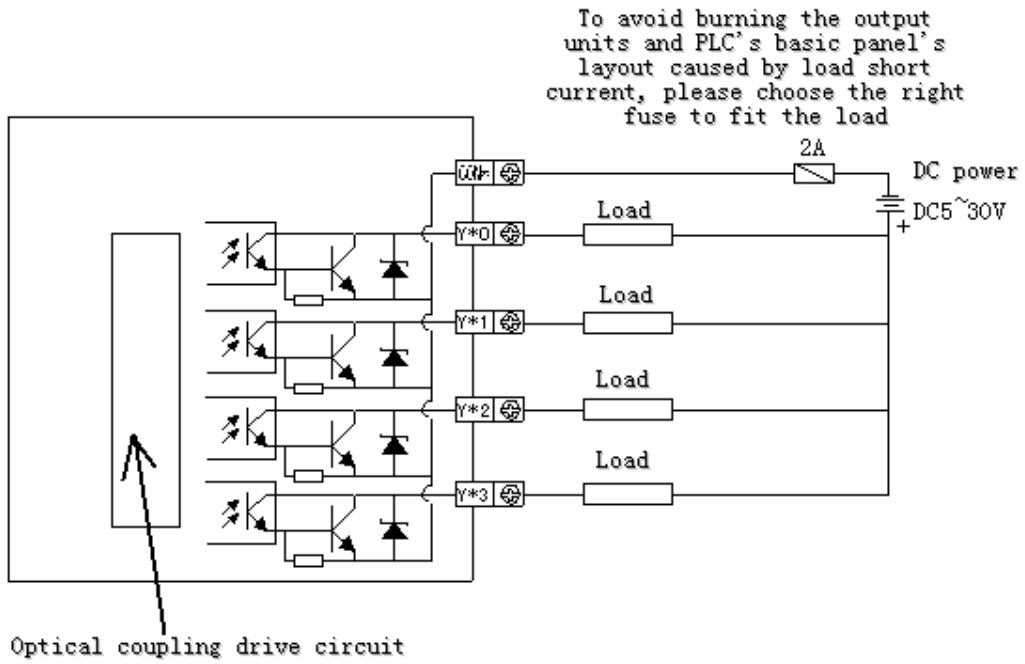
To avoid burning the output units and PLC's basic panel's layout caused by load short current, please choose the right fuse to fit the load

2A

DC power

COM

Load

DC5~30V

+

Y*0

Load

Y*1

Load

Y*2

Load

Y*3

Optical coupling drive circuit